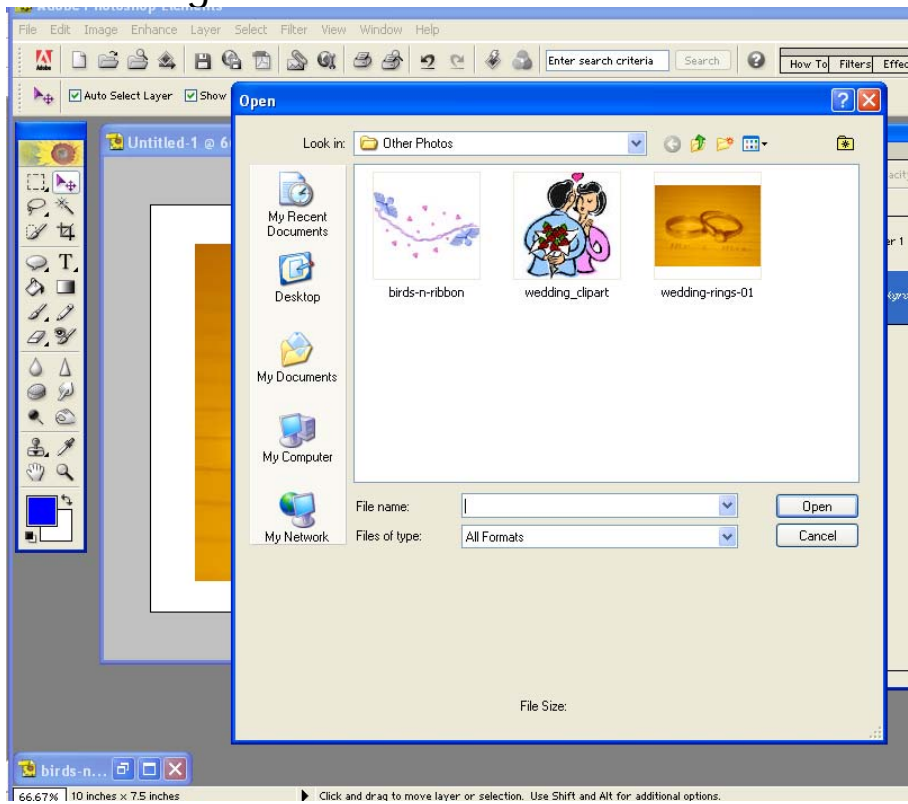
File Edit Image Enhance Layer Select Filter View Window Help

Enter search criteria Search

How To Filters Effe

Auto Select Layer Show

Untitled-1 @ 6

Open

Look in: Other Photos

My Recent Documents

Desktop

My Documents

My Computer

My Network

birds-n-ribbon

wedding_clipart

wedding-rings-01

File name:

Files of type: All Formats

Open

Cancel

File Size:

birds-n...

66.67% 10 inches x 7.5 inches

Click and drag to move layer or selection. Use Shift and Alt for additional options.